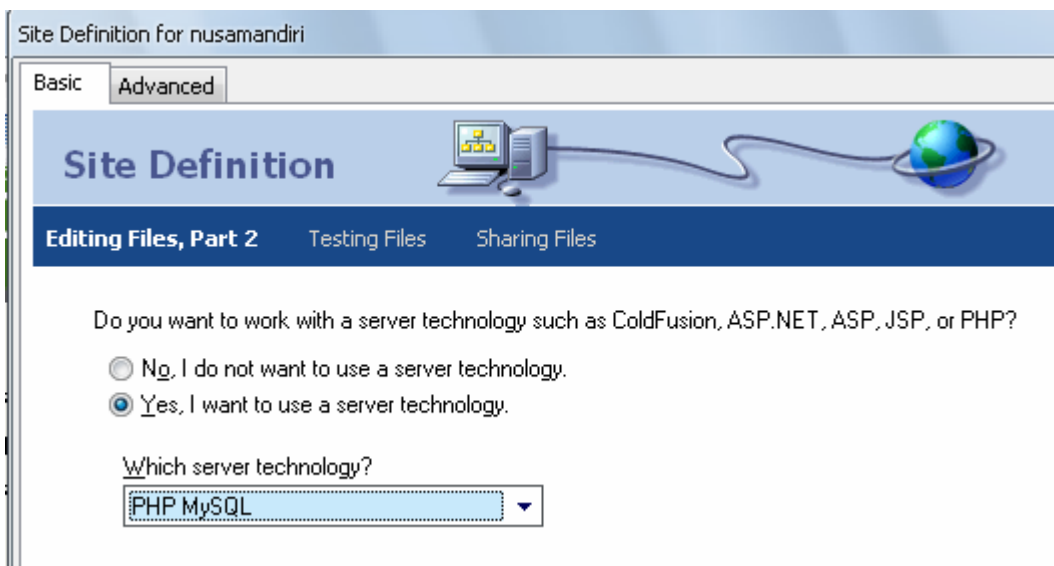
Site Definition for nusamandiri

Basic Advanced

Site Definition

Editing Files, Part 2 Testing Files Sharing Files

Do you want to work with a server technology such as ColdFusion, ASP.NET, ASP, JSP, or PHP?

No, I do not want to use a server technology.

Yes, I want to use a server technology.

Which server technology?

PHP MySQL